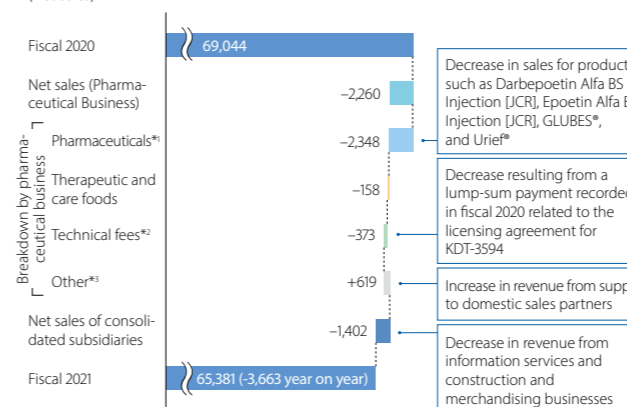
Fiscal 2020

69,044

Net sales (Pharmaceutical Business)

–2,260

Breakdown by pharmaceutical business

Pharmaceuticals*1

–2,348

Therapeutic and care foods

–158

Technical fees*2

–373

Other*3

+619

Net sales of consolidated subsidiaries

–1,402

Fiscal 2021

65,381 (-3,663 year on year)

Decrease in sales for product such as Darbepoetin Alfa BS Injection [JCR], Epoetin Alfa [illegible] Injection [JCR], GLUBES®, and Urief®

Decrease resulting from a lump-sum payment recorded in fiscal 2020 related to the licensing agreement for KDT-3594

Increase in revenue from supp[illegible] to domestic sales partners

Decrease in revenue from information services and construction and merchandising businesses